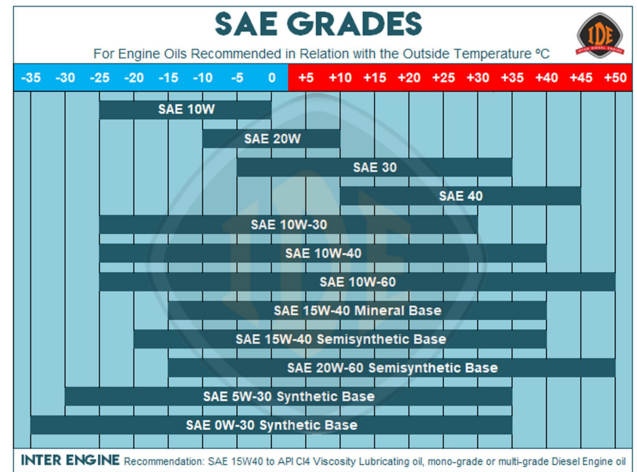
SAE GRADES

For Engine Oils Recommended in Relation with the Outside Temperature ºC

IDE

| -35 | -30 | -25 | -20 | -15 | -10 | -5 | 0 | +5 | +10 | +15 | +20 | +25 | +30 | +35 | +40 | +45 | +50 |
|---|---|---|---|---|---|---|---|---|---|---|---|---|---|---|---|---|---|

SAE 10W

SAE 20W

SAE 30

SAE 40

SAE 10W-30

SAE 10W-40

SAE 10W-60

SAE 15W-40 Mineral Base

SAE 15W-40 Semisynthetic Base

SAE 20W-60 Semisynthetic Base

SAE 5W-30 Synthetic Base

SAE 0W-30 Synthetic Base

INTER ENGINE Recommendation: SAE 15W40 to API CI4 Viscosity Lubricating oil, mono-grade or multi-grade Diesel Engine oil